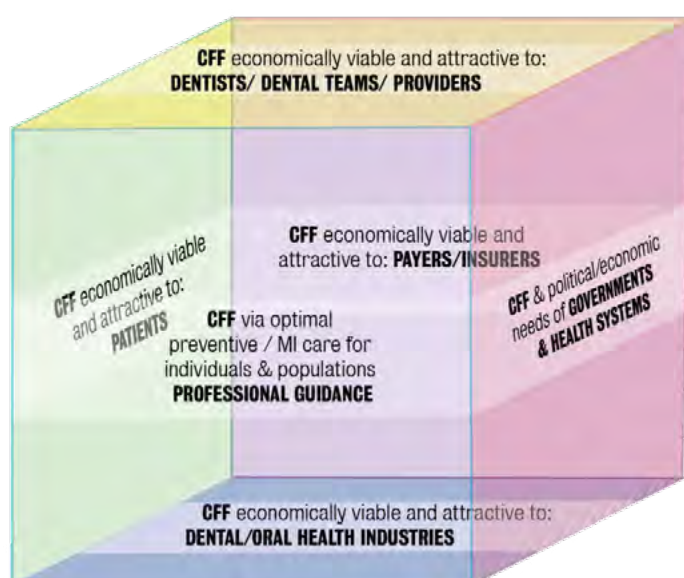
CFF economically viable and attractive to:
DENTISTS/ DENTAL TEAMS/ PROVIDERS

CFF economically viable and attractive to: PAYERS/INSURERS

CFF economically viable and attractive to: PATIENTS

CFF via optimal preventive / MI care for individuals & populations
PROFESSIONAL GUIDANCE

CFF & political/economic needs of GOVERNMENTS & HEALTH SYSTEMS

CFF economically viable and attractive to:
DENTAL/ORAL HEALTH INDUSTRIES